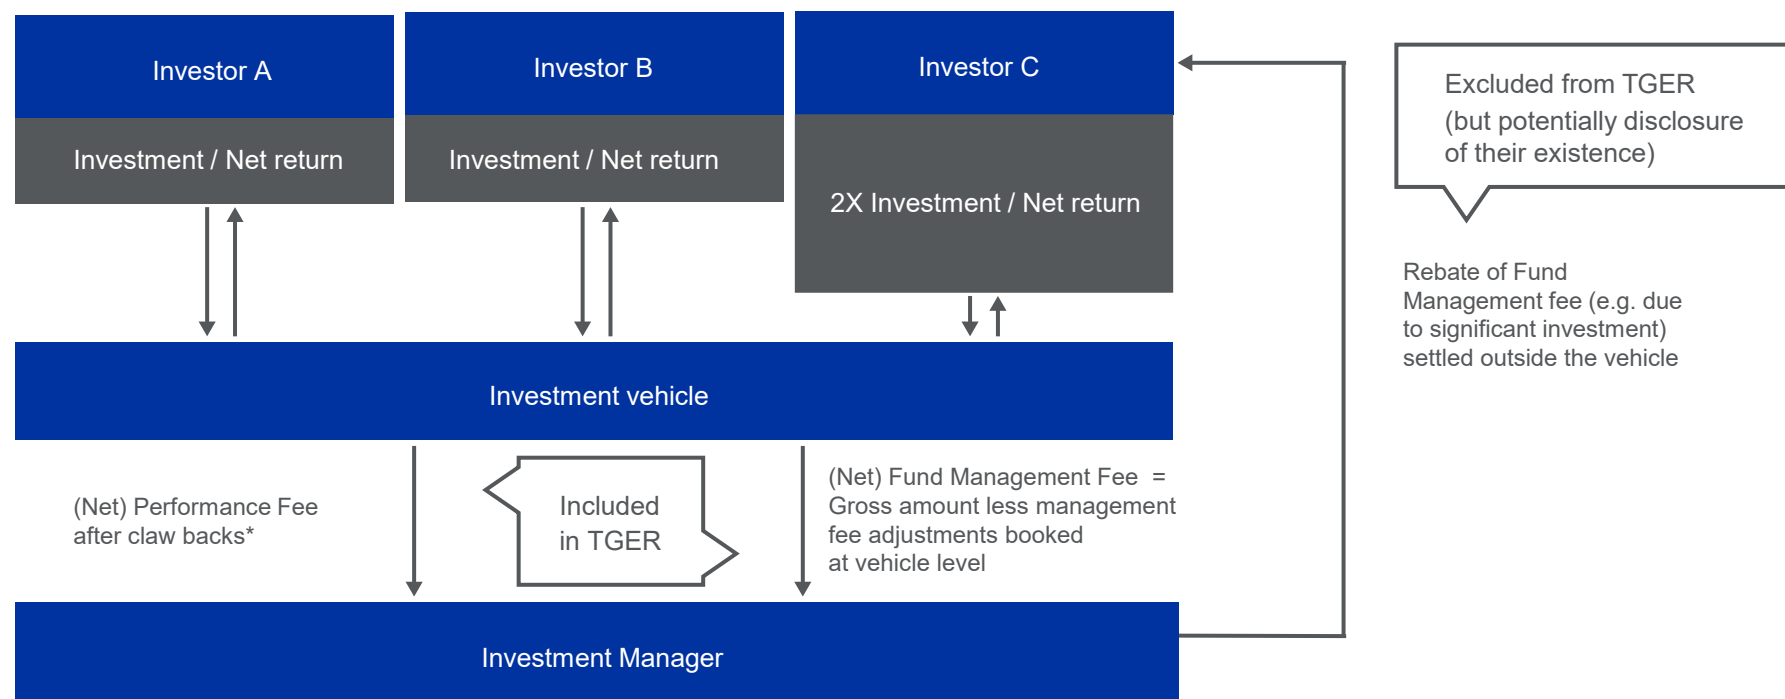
Investor A

Investment / Net return

Investor B

Investment / Net return

Investor C

2X Investment / Net return

Excluded from TGER
(but potentially disclosure of their existence)

Rebate of Fund Management fee (e.g. due to significant investment) settled outside the vehicle

Investment vehicle

(Net) Performance Fee after claw backs*

Included in TGER

(Net) Fund Management Fee = Gross amount less management fee adjustments booked at vehicle level

Investment Manager